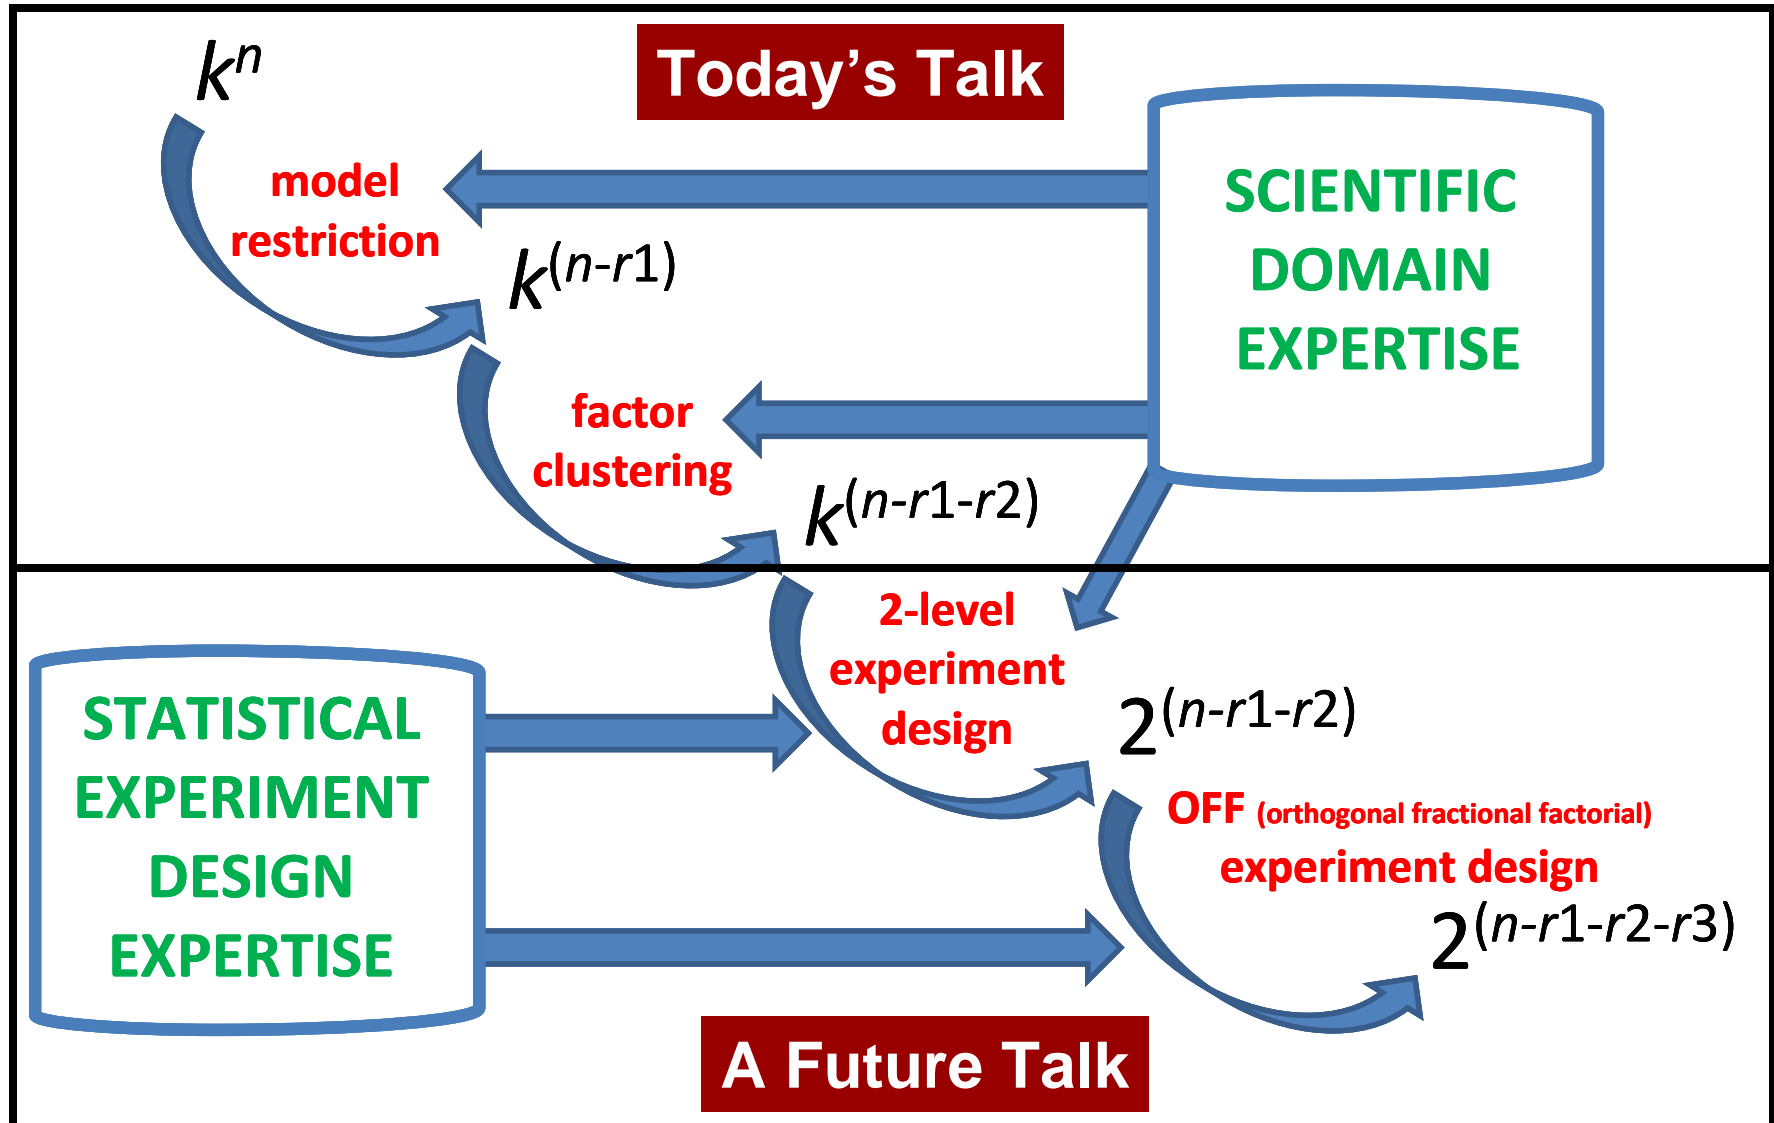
$k^n$

Today's Talk

model restriction

SCIENTIFIC DOMAIN EXPERTISE

$k^{(n-r1)}$

factor clustering

$k^{(n-r1-r2)}$

2-level experiment design

STATISTICAL EXPERIMENT DESIGN EXPERTISE

$2^{(n-r1-r2)}$

OFF (orthogonal fractional factorial) experiment design

$2^{(n-r1-r2-r3)}$

A Future Talk